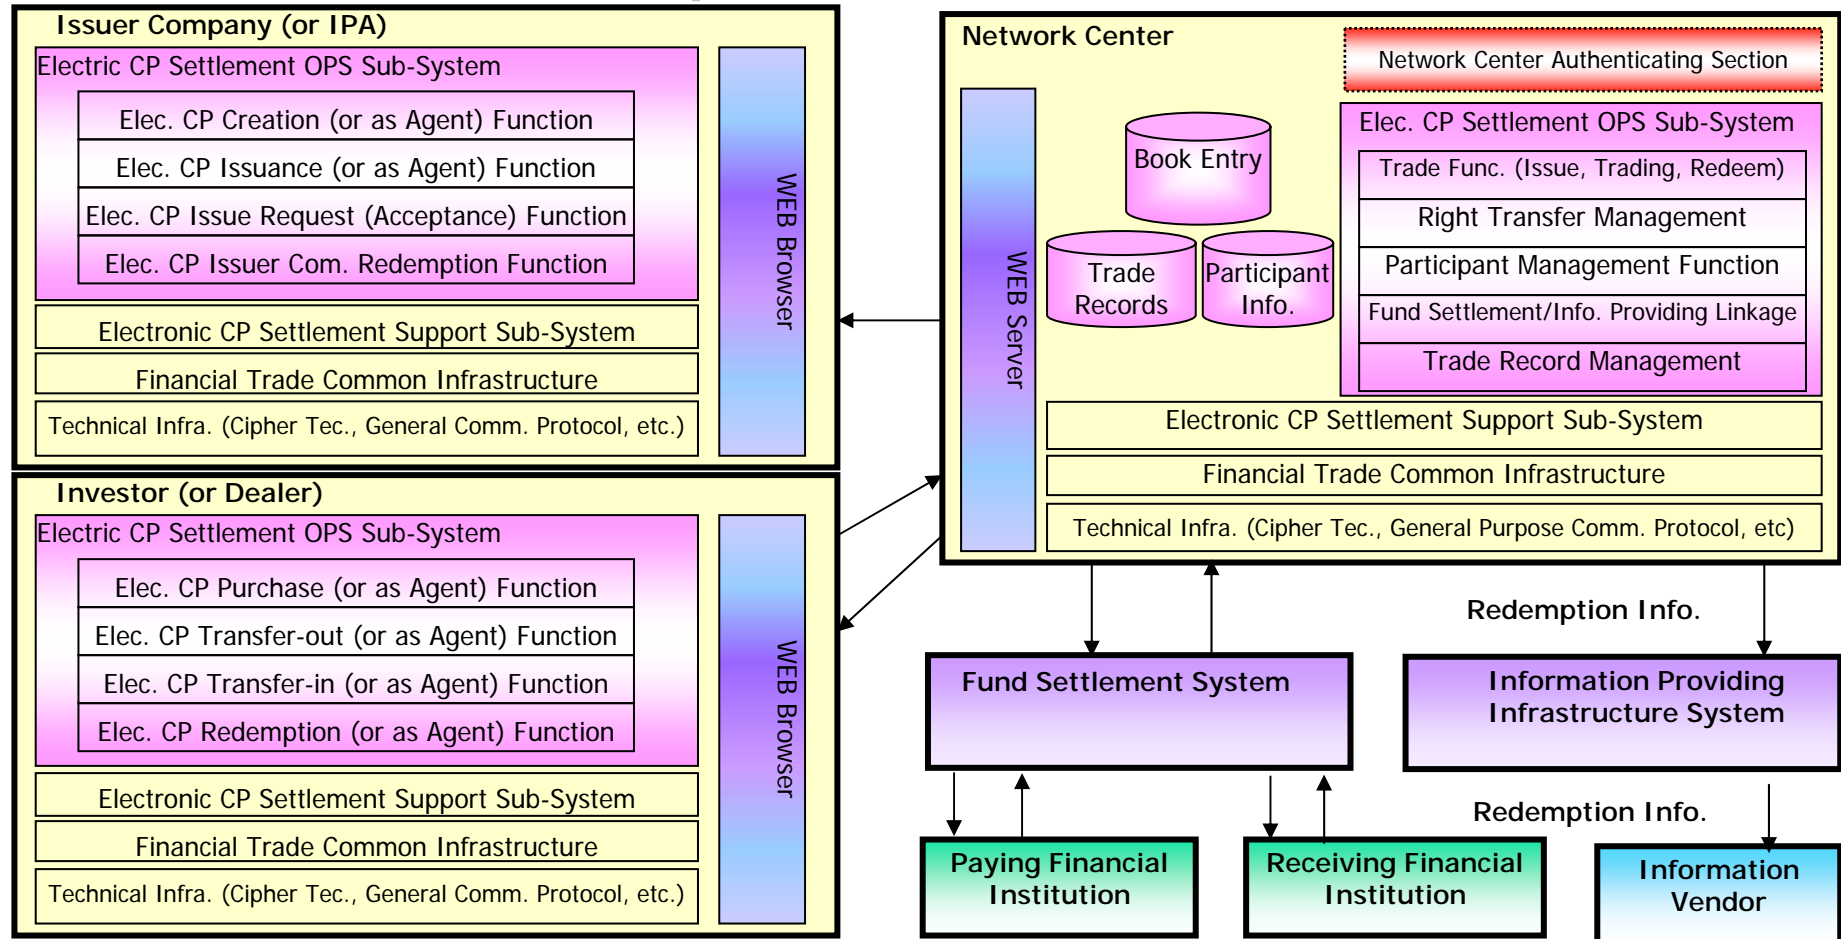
Issuer Company (or IPA)

Electric CP Settlement OPS Sub-System

Elec. CP Creation (or as Agent) Function

Elec. CP Issuance (or as Agent) Function

Elec. CP Issue Request (Acceptance) Function

Elec. CP Issuer Com. Redemption Function

Electronic CP Settlement Support Sub-System

Financial Trade Common Infrastructure

Technical Infra. (Cipher Tec., General Comm. Protocol, etc.)

WEB Browser

Investor (or Dealer)

Electric CP Settlement OPS Sub-System

Elec. CP Purchase (or as Agent) Function

Elec. CP Transfer-out (or as Agent) Function

Elec. CP Transfer-in (or as Agent) Function

Elec. CP Redemption (or as Agent) Function

Electronic CP Settlement Support Sub-System

Financial Trade Common Infrastructure

Technical Infra. (Cipher Tec., General Comm. Protocol, etc.)

WEB Browser

Network Center

Network Center Authenticating Section

WEB Server

Book Entry

Trade Records

Participant Info.

Elec. CP Settlement OPS Sub-System

Trade Func. (Issue, Trading, Redeem)

Right Transfer Management

Participant Management Function

Fund Settlement/Info. Providing Linkage

Trade Record Management

Electronic CP Settlement Support Sub-System

Financial Trade Common Infrastructure

Technical Infra. (Cipher Tec., General Purpose Comm. Protocol, etc)

Redemption Info.

Fund Settlement System

Information Providing Infrastructure System

Redemption Info.

Paying Financial Institution

Receiving Financial Institution

Information Vendor